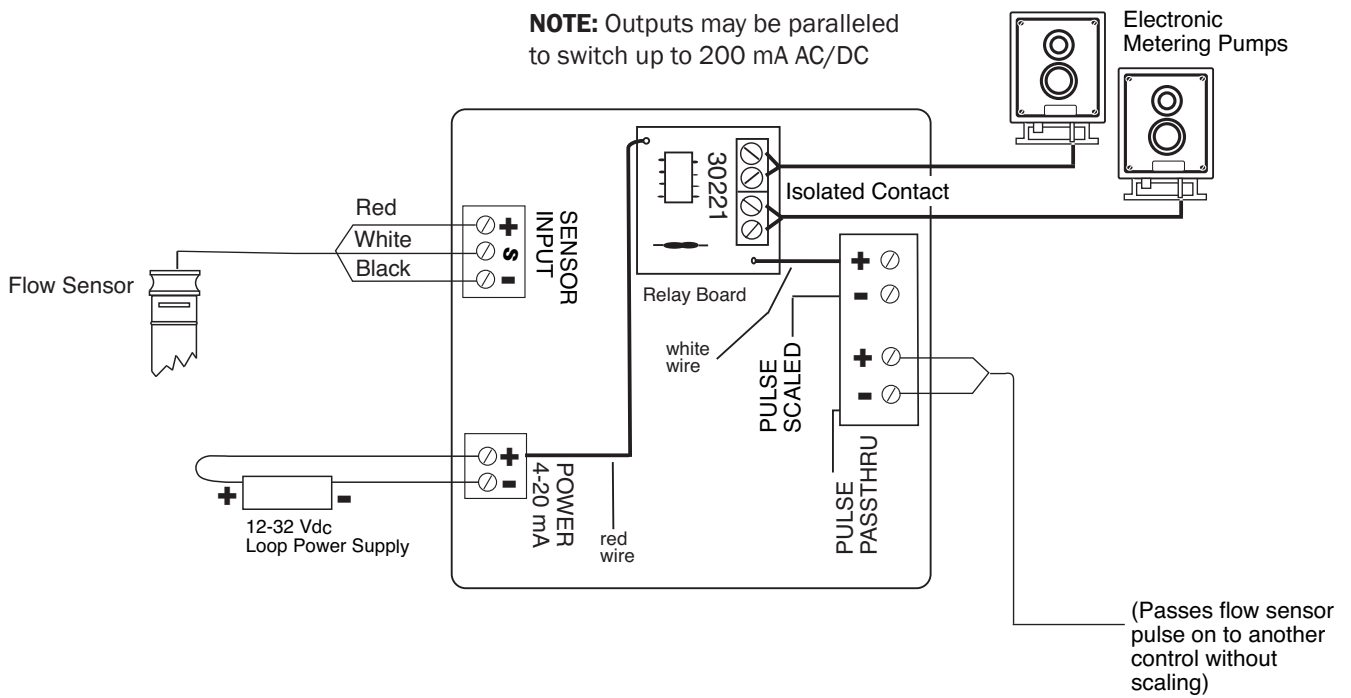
NOTE: Outputs may be paralleled to switch up to 200 mA AC/DC

Electronic Metering Pumps

30221

Isolated Contact

Red

White

Black

SENSOR INPUT

+

S

-

Flow Sensor

Relay Board

+

-

+

-

white wire

PULSE SCALED

PULSE PASSTHRU

+

-

POWER 4-20 mA

+

-

12-32 Vdc Loop Power Supply

red wire

(Passes flow sensor pulse on to another control without scaling)